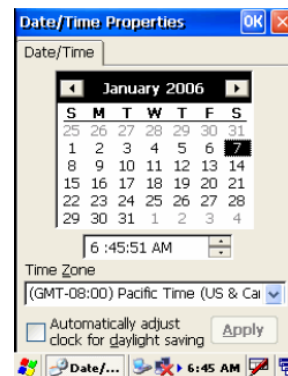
Date/Time Properties OK ×

Date/Time

January 2006

| S | M | T | W | T | F | S |
|---|---|---|---|---|---|---|
| 25 | 26 | 27 | 28 | 29 | 30 | 31 |
| 1 | 2 | 3 | 4 | 5 | 6 | 7 |
| 8 | 9 | 10 | 11 | 12 | 13 | 14 |
| 15 | 16 | 17 | 18 | 19 | 20 | 21 |
| 22 | 23 | 24 | 25 | 26 | 27 | 28 |
| 29 | 30 | 31 | 1 | 2 | 3 | 4 |

6 :45:51 AM

Time Zone

(GMT-08:00) Pacific Time (US & Ca

Automatically adjust clock for daylight saving

Apply

Date/... 6:45 AM